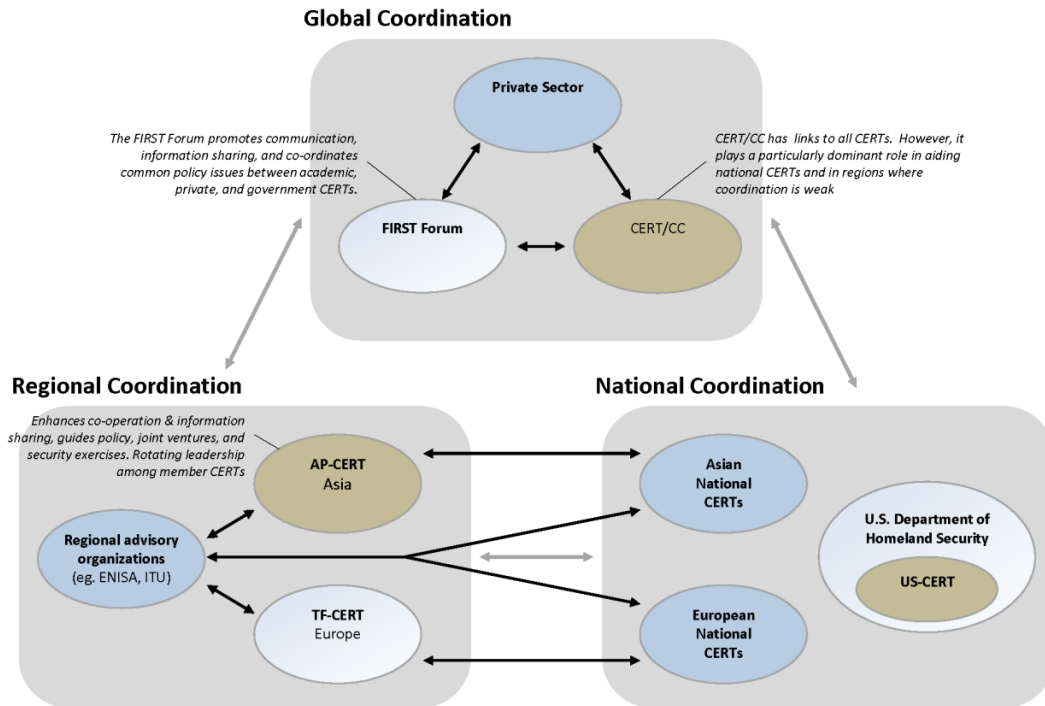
Global Coordination

Private Sector

The FIRST Forum promotes communication, information sharing, and co-ordinates common policy issues between academic, private, and government CERTs.

CERT/CC has links to all CERTs. However, it plays a particularly dominant role in aiding national CERTs and in regions where coordination is weak

FIRST Forum

CERT/CC

Regional Coordination

National Coordination

Enhances co-operation & information sharing, guides policy, joint ventures, and security exercises. Rotating leadership among member CERTs

AP-CERT
Asia

Asian National CERTs

Regional advisory organizations (eg. ENISA, ITU)

U.S. Department of Homeland Security

US-CERT

TF-CERT
Europe

European National CERTs